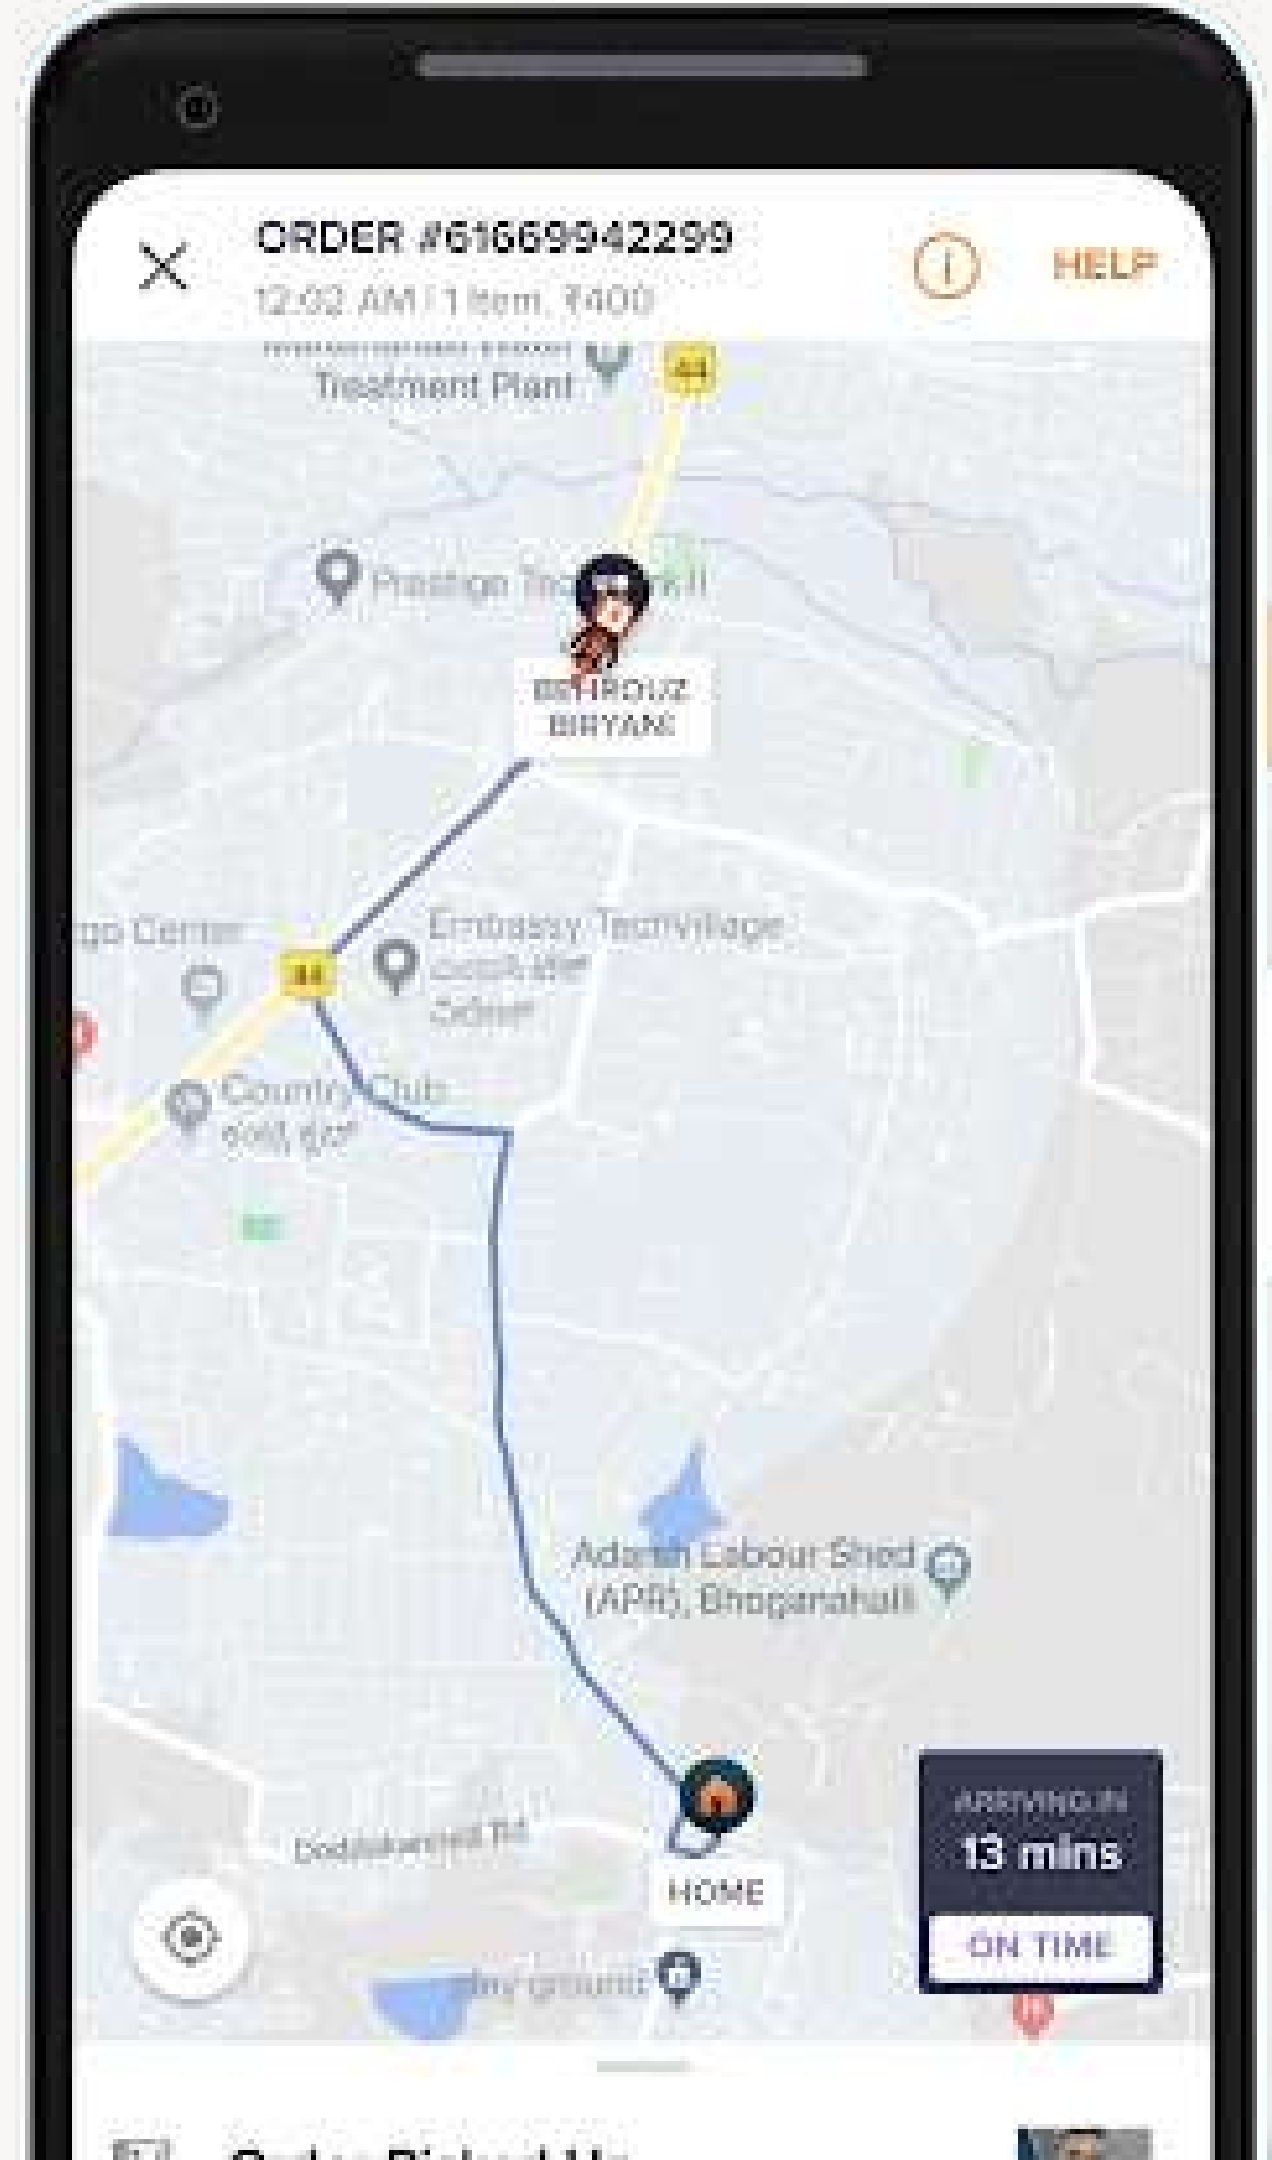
ORDER #61669942299
12:32 AM | 1 Item, ₹400
HELP

Treatment Plant
44
Prestige Tr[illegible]k II
BEHROUZ BIRYANI
rgo Center
44
Embassy TechVillage
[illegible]
Country Club
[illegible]
Adarsh Labour Shed (APR), Bhoganahalli
Doddakannelli Rd
HOME
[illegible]y ground
ARRIVING IN
13 mins
ON TIME

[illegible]